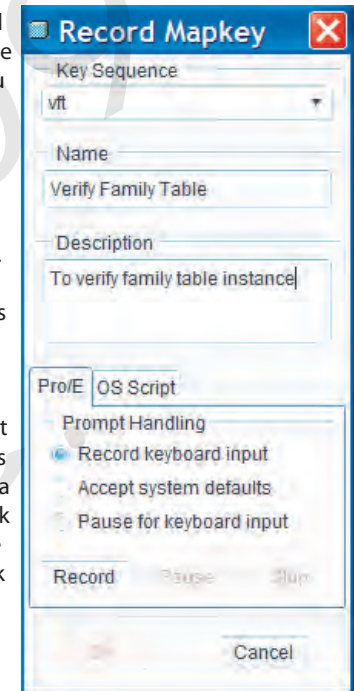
Record Mapkey

Key Sequence

vft

Name

Verify Family Table

Description

To verify family table instance

Pro/E

OS Script

Prompt Handling

Record keyboard input

Accept system defaults

Pause for keyboard input

Record

Pause

Stop

OK

Cancel